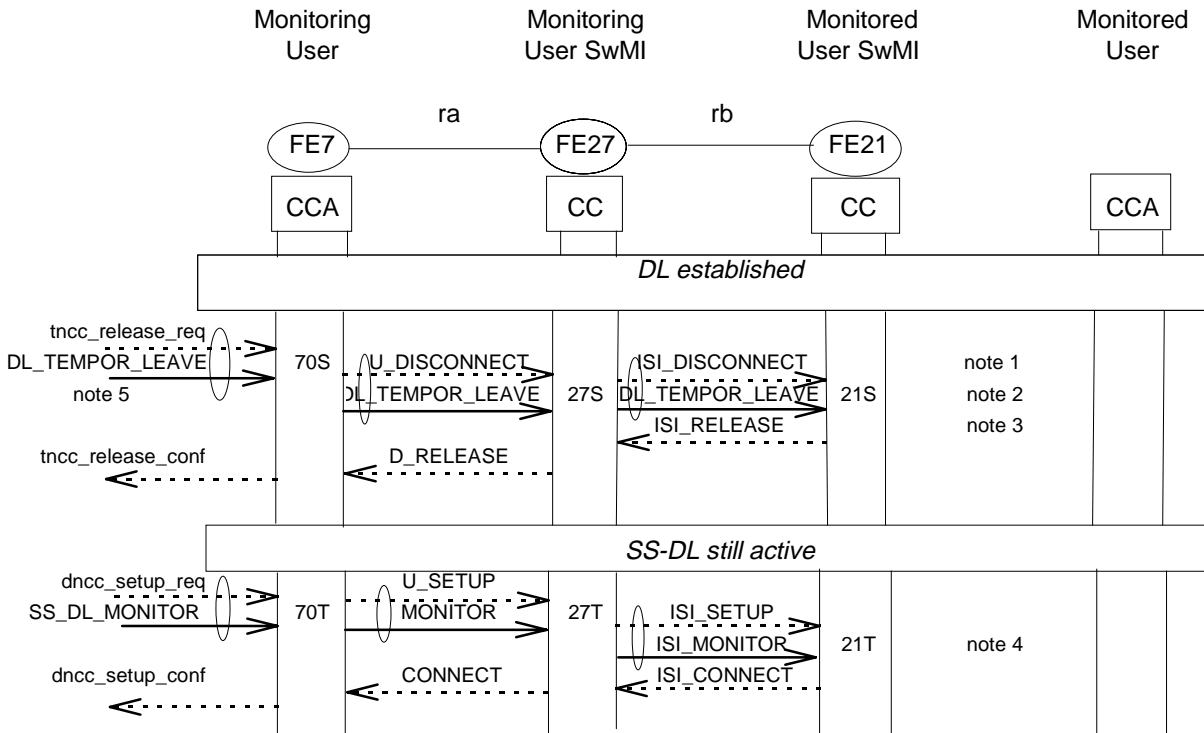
Monitoring User

Monitoring User SwMI

Monitored User SwMI

Monitored User

ra

rb

FE7

FE27

FE21

CCA

CC

CC

CCA

DL established

tncc_release_req

DL_TEMPOR_LEAVE

note 5

70S

U_DISCONNECT

DL_TEMPOR_LEAVE

27S

ISI_DISCONNECT

DL_TEMPOR_LEAVE

21S

note 1

note 2

ISI_RELEASE

note 3

tncc_release_conf

D_RELEASE

SS-DL still active

dncc_setup_req

SS_DL_MONITOR

70T

U_SETUP

MONITOR

27T

ISI_SETUP

ISI_MONITOR

21T

note 4

dncc_setup_conf

CONNECT

ISI_CONNECT